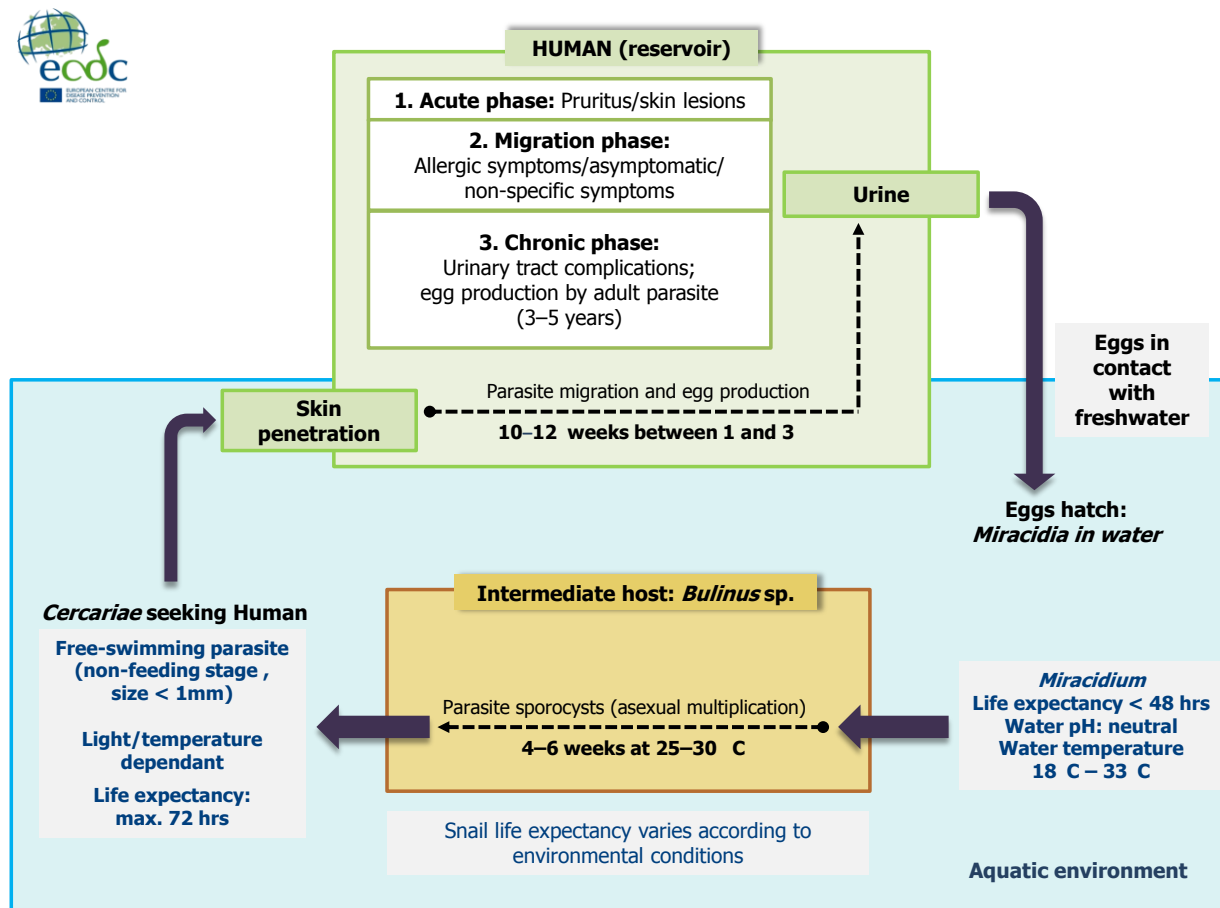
ecdc
EUROPEAN CENTRE FOR DISEASE PREVENTION AND CONTROL

HUMAN (reservoir)

1. Acute phase: Pruritus/skin lesions

2. Migration phase:
Allergic symptoms/asymptomatic/ non-specific symptoms

3. Chronic phase:
Urinary tract complications; egg production by adult parasite (3–5 years)

Urine

Eggs in contact with freshwater

Skin penetration

Parasite migration and egg production

10–12 weeks between 1 and 3

Eggs hatch:
Miracidia in water

Cercariae seeking Human

Free-swimming parasite (non-feeding stage , size < 1mm)

Light/temperature dependant

Life expectancy: max. 72 hrs

Intermediate host: Bulinus sp.

Parasite sporocysts (asexual multiplication)

4–6 weeks at 25–30 C

Miracidium
Life expectancy < 48 hrs
Water pH: neutral
Water temperature
18 C – 33 C

Snail life expectancy varies according to environmental conditions

Aquatic environment